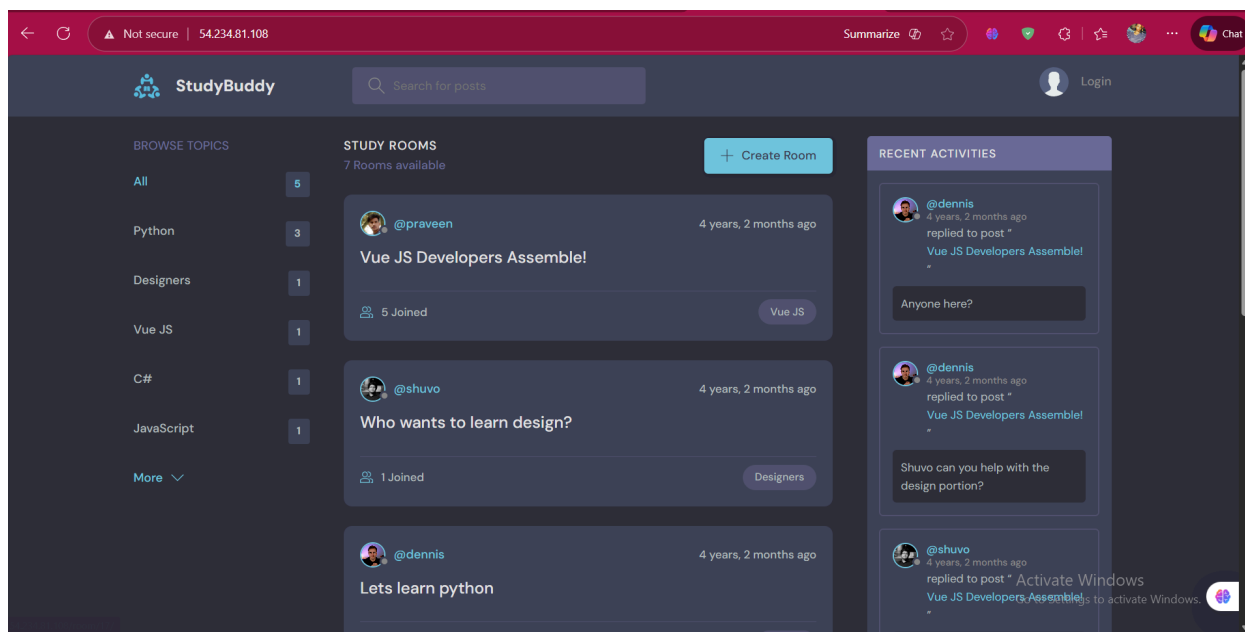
Not secure | 54.234.81.108

Summarize

Chat

StudyBuddy

Search for posts

Login

BROWSE TOPICS

All 5

Python 3

Designers 1

Vue JS 1

C# 1

JavaScript 1

More

STUDY ROOMS
7 Rooms available

Create Room

@praveen 4 years, 2 months ago

Vue JS Developers Assemble!

5 Joined Vue JS

@shuvo 4 years, 2 months ago

Who wants to learn design?

1 Joined Designers

@dennis 4 years, 2 months ago

Lets learn python

RECENT ACTIVITIES

@dennis
4 years, 2 months ago
replied to post "
Vue JS Developers Assemble!
"

Anyone here?

@dennis
4 years, 2 months ago
replied to post "
Vue JS Developers Assemble!
"

Shuvo can you help with the design portion?

@shuvo
4 years, 2 months ago
replied to post "
Vue JS Developers Assemble!
"

Activate Windows
Go to Settings to activate Windows.